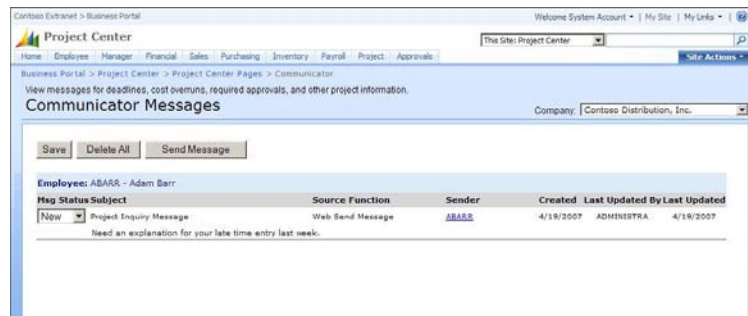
Contoso Extranet > Business Portal

Welcome System Account ▾ | My Site | My Links ▾ |

Project Center

This Site: Project Center

Home Employee Manager Financial Sales Purchasing Inventory Payroll Project Approvals

Site Actions ▾

Business Portal > Project Center > Project Center Pages > Communicator

View messages for deadlines, cost overruns, required approvals, and other project information.

Communicator Messages

Company: Contoso Distribution, Inc.

Save | Delete All | Send Message

Employee: ABARR - Adam Barr

| Msg Status | Subject | Source Function | Sender | Created | Last Updated By | Last Updated |
|---|---|---|---|---|---|---|
| New | Project Inquiry Message | Web Send Message | ABARR | 4/19/2007 | ADMINISTRA | 4/19/2007 |
| | Need an explanation for your late time entry last week. | | | | | |